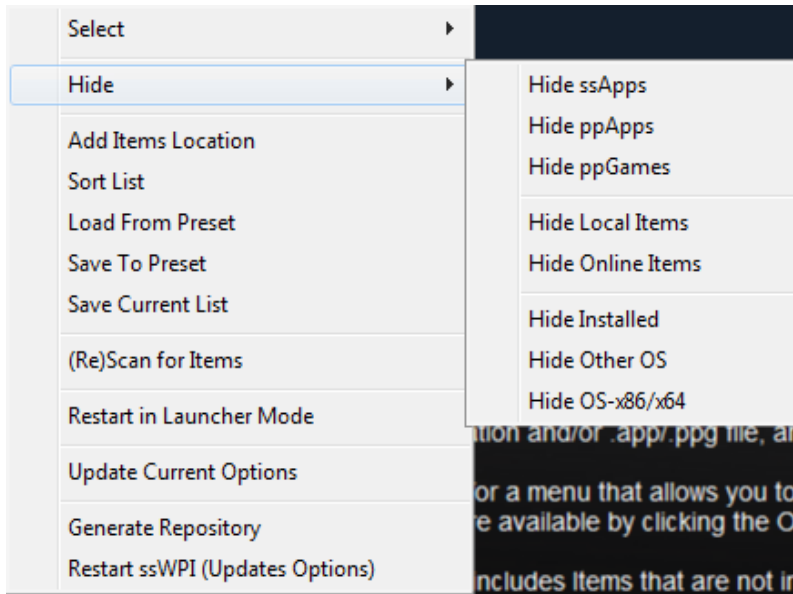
Select
Hide
Add Items Location
Sort List
Load From Preset
Save To Preset
Save Current List
(Re)Scan for Items
Restart in Launcher Mode
Update Current Options
Generate Repository
Restart ssWPI (Updates Options)

Hide ssApps
Hide ppApps
Hide ppGames
Hide Local Items
Hide Online Items
Hide Installed
Hide Other OS
Hide OS-x86/x64

tion and/or .app/.ppg file, a

or a menu that allows you to
e available by clicking the O

includes Items that are not i